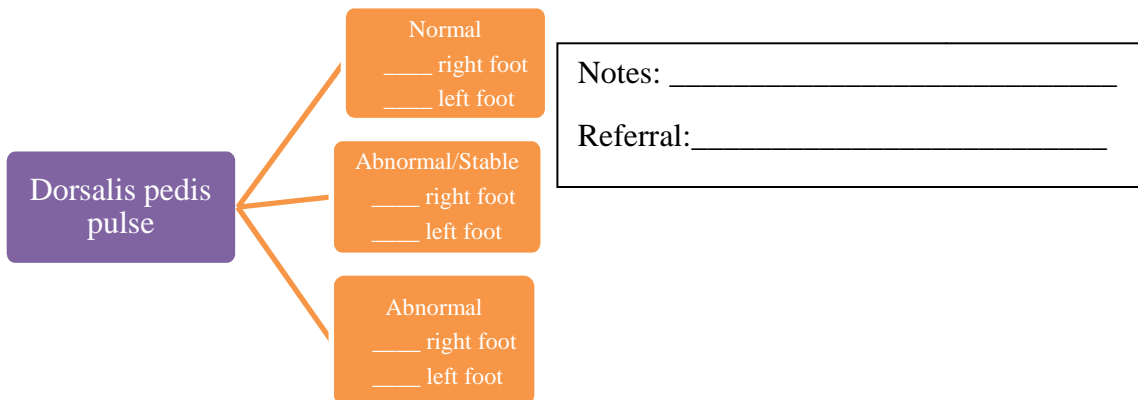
Dorsalis pedis pulse

Normal
____ right foot
____ left foot

Abnormal/Stable
____ right foot
____ left foot

Abnormal
____ right foot
____ left foot

Notes: ____________________________

Referral:__________________________